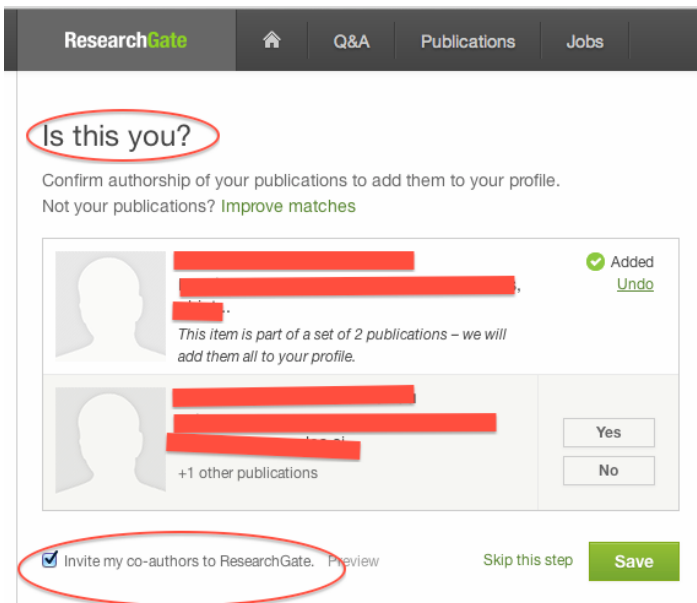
ResearchGate | Q&A | Publications | Jobs

Is this you?

Confirm authorship of your publications to add them to your profile.
Not your publications? Improve matches

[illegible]
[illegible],
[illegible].
This item is part of a set of 2 publications – we will add them all to your profile.

Added
Undo

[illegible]
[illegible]
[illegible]
+1 other publications

Yes
No

Invite my co-authors to ResearchGate. Preview

Skip this step
Save